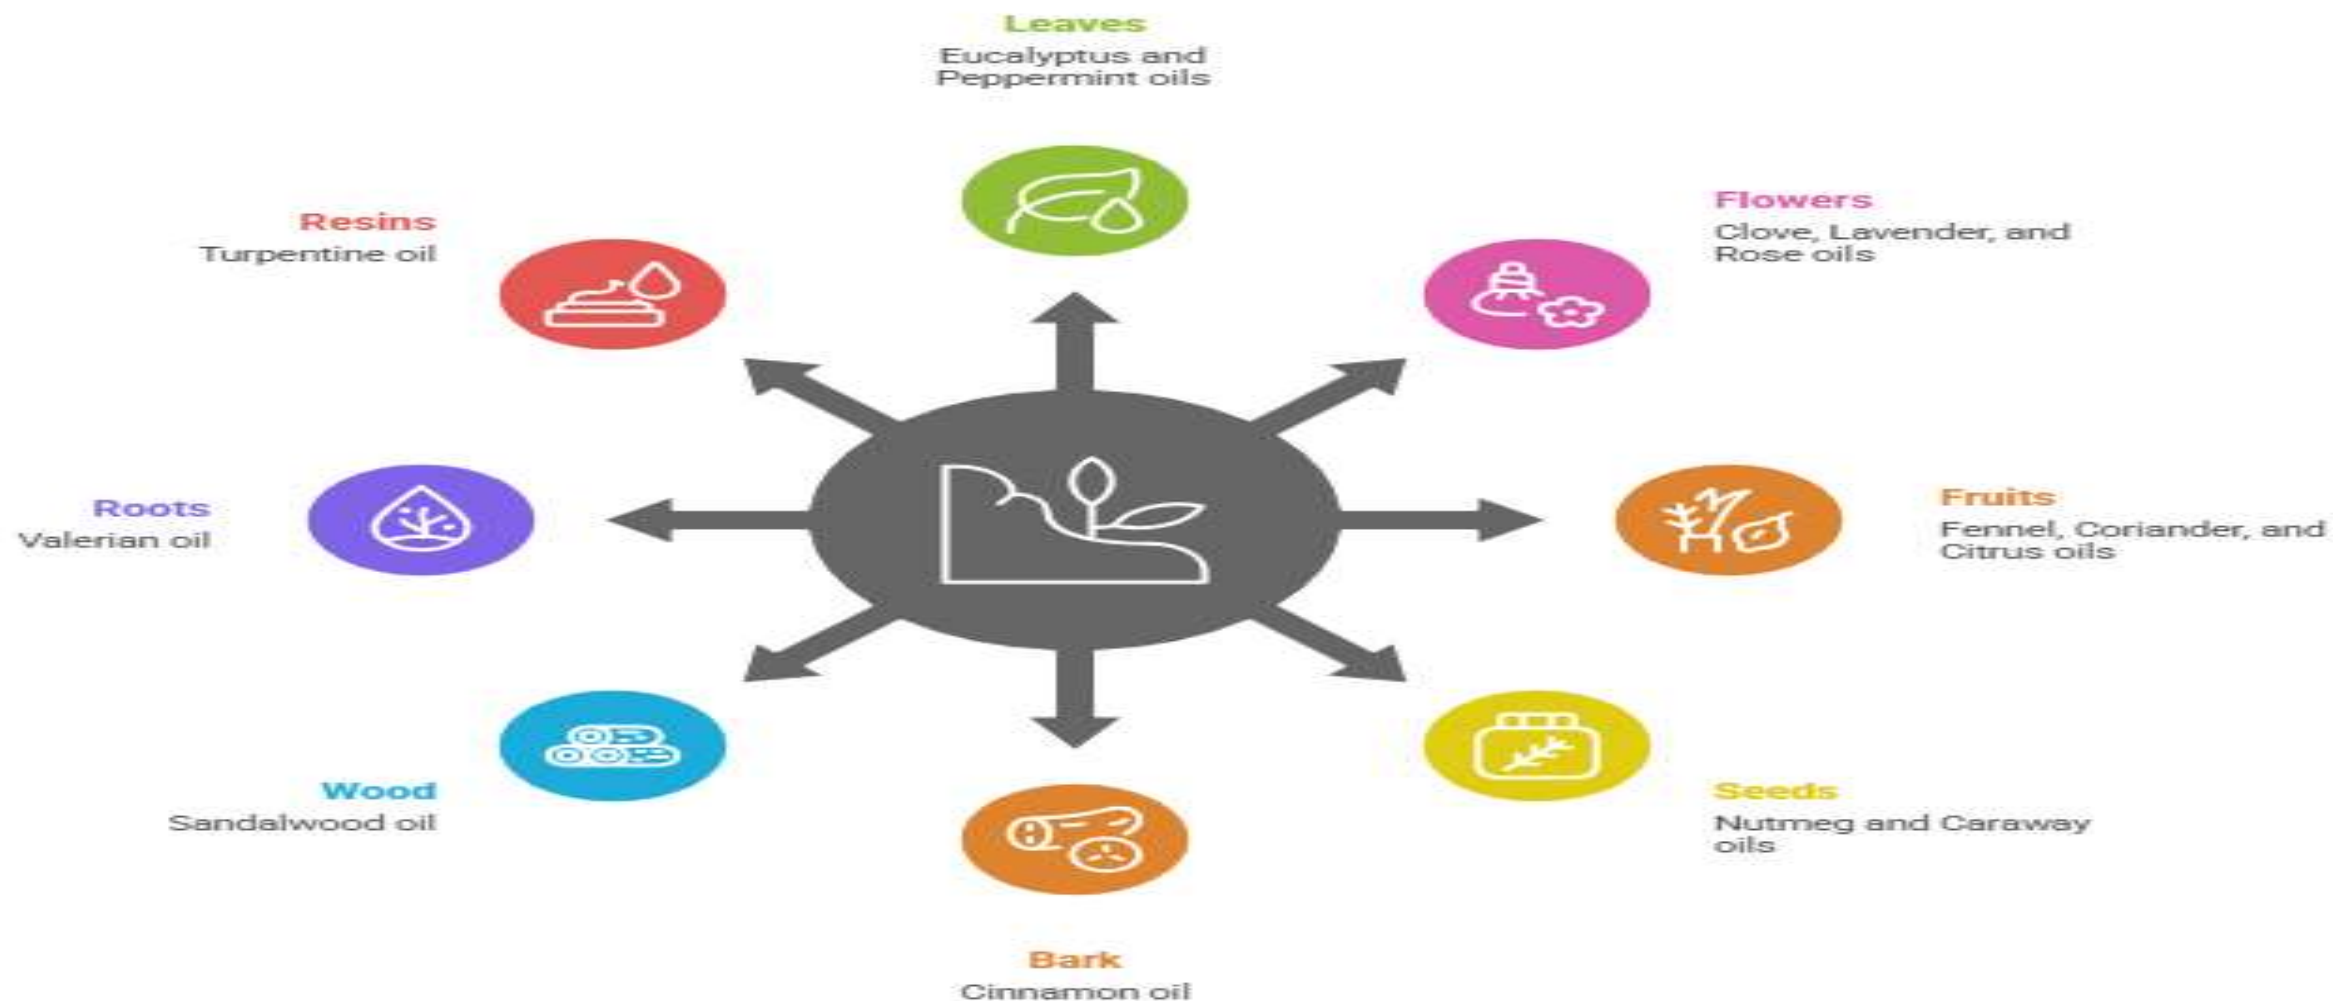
Leaves
Eucalyptus and Peppermint oils

Resins
Turpentine oil

Flowers
Clove, Lavender, and Rose oils

Roots
Valerian oil

Fruits
Fennel, Coriander, and Citrus oils

Wood
Sandalwood oil

Seeds
Nutmeg and Caraway oils

Bark
Cinnamon oil